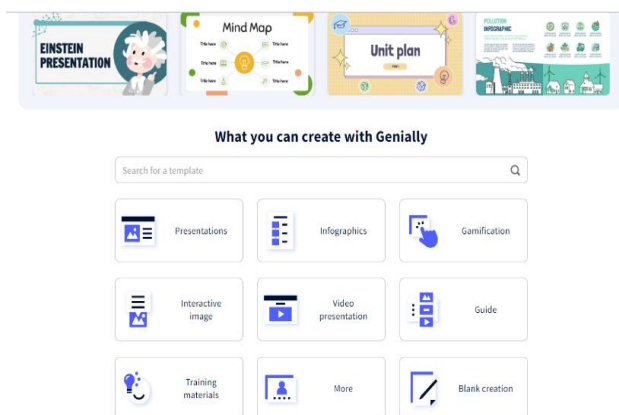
EINSTEIN PRESENTATION

Mind Map

Title here
Title here
Title here
Title here
Title here
Title here

Unit plan

POLLUTION INFOGRAPHIC

What you can create with Genially

Search for a template

Presentations

Infographics

Gamification

Interactive image

Video presentation

Guide

Training materials

More

Blank creation